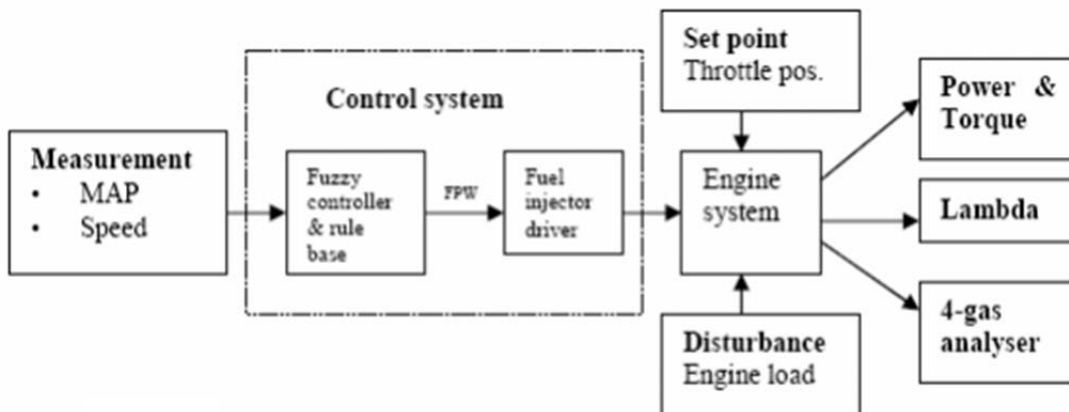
Measurement
• MAP
• Speed

Control system

Fuzzy controller & rule base

FPW

Fuel injector driver

Set point
Throttle pos.

Engine system

Disturbance
Engine load

Power & Torque

Lambda

4-gas analyser